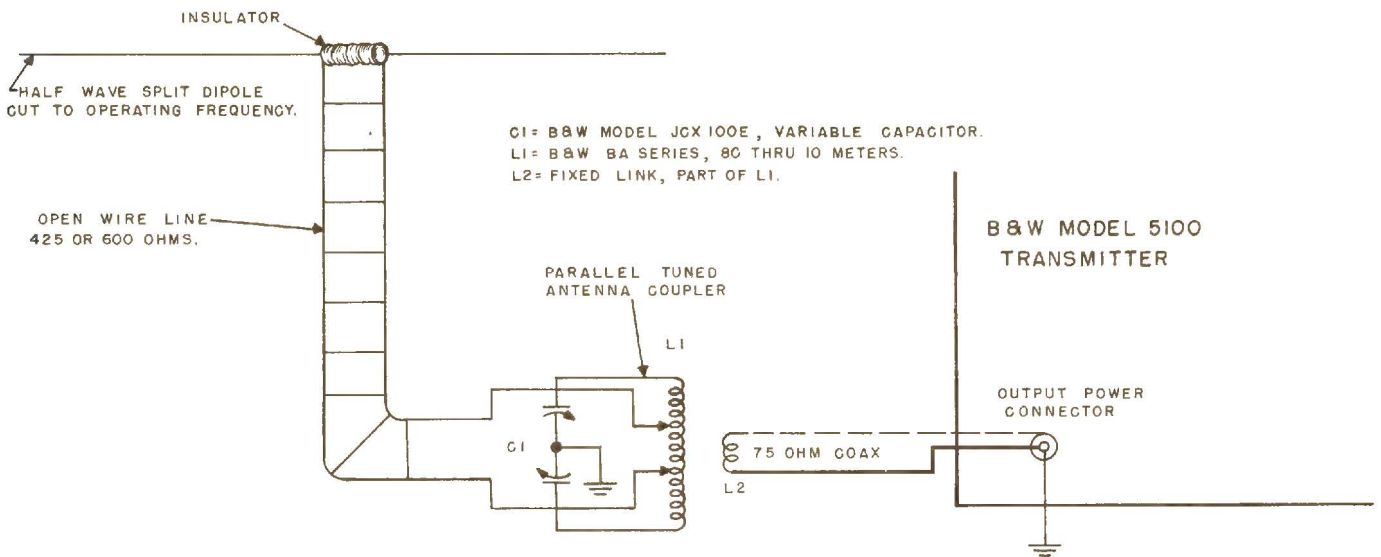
INSULATOR

HALF WAVE SPLIT DIPOLE CUT TO OPERATING FREQUENCY.

C1= B&W MODEL JCX 100E, VARIABLE CAPACITOR.
L1= B&W BA SERIES, 80 THRU 10 METERS.
L2= FIXED LINK, PART OF L1.

OPEN WIRE LINE 425 OR 600 OHMS.

B&W MODEL 5100
TRANSMITTER

PARALLEL TUNED ANTENNA COUPLER

L1

C1

OUTPUT POWER CONNECTOR

75 OHM COAX

L2